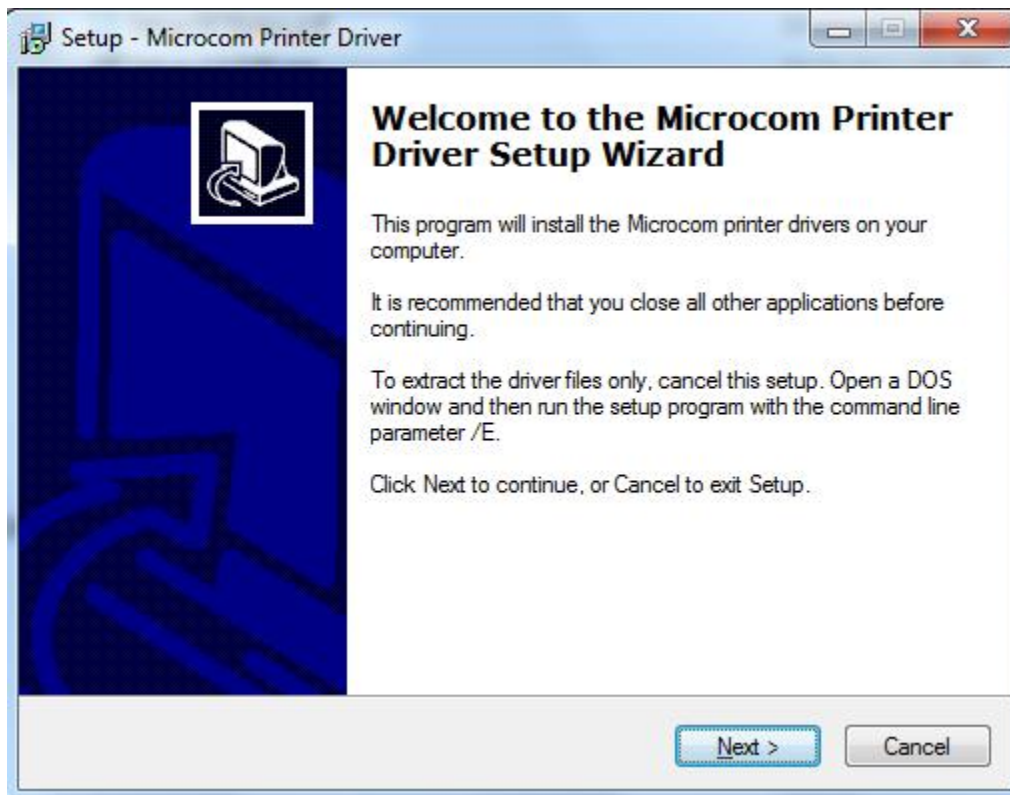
Setup - Microcom Printer Driver

Welcome to the Microcom Printer Driver Setup Wizard

This program will install the Microcom printer drivers on your computer.

It is recommended that you close all other applications before continuing.

To extract the driver files only, cancel this setup. Open a DOS window and then run the setup program with the command line parameter /E.

Click Next to continue, or Cancel to exit Setup.

Next >

Cancel